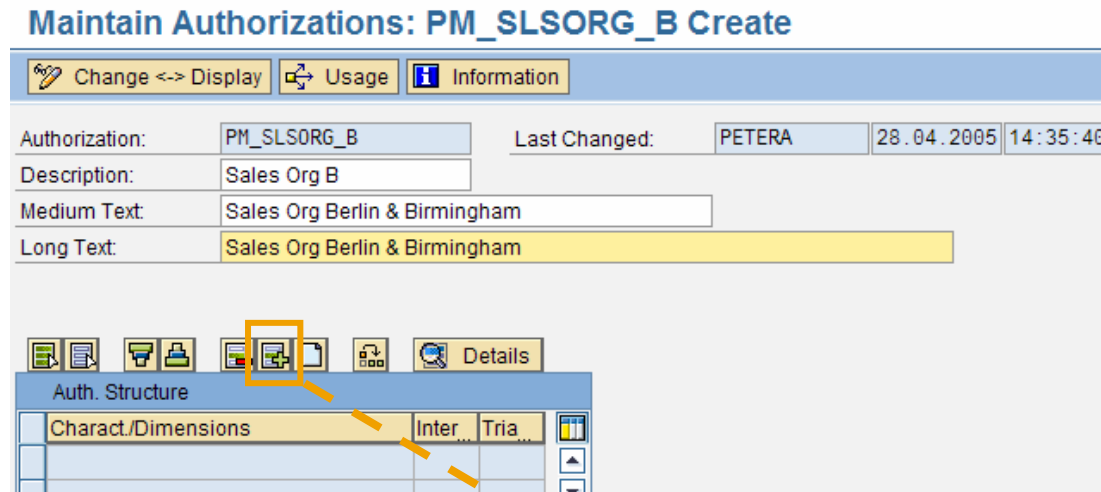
Maintain Authorizations: PM_SLSORG_B Create

Change <-> Display Usage Information

Authorization: PM_SLSORG_B Last Changed: PETERA 28.04.2005 14:35:40

Description: Sales Org B

Medium Text: Sales Org Berlin & Birmingham

Long Text: Sales Org Berlin & Birmingham

Details

Auth. Structure

| Charact./Dimensions | Inter... | Tria... |
|---|---|---|
| | | |
| | | |